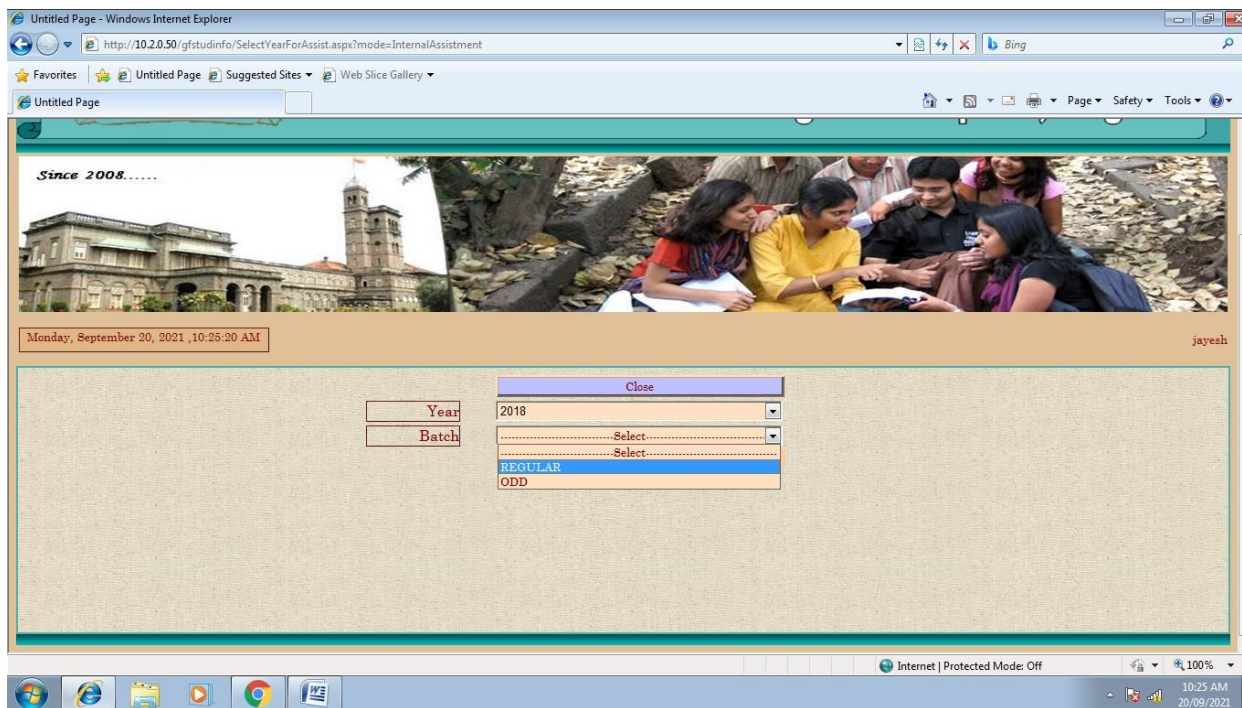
Untitled Page - Windows Internet Explorer

http://10.2.0.50/gfstudinfo/SelectYearForAssist.aspx?mode=InternalAssistment

Bing

Favorites | Untitled Page | Suggested Sites ▾ | Web Slice Gallery ▾

Untitled Page

Page ▾ Safety ▾ Tools ▾

Since 2008......

Monday, September 20, 2021 ,10:25:20 AM

jayesh

Close

Year 2018

Batch ------------------------------Select------------------------------

------------------------------Select------------------------------
REGULAR
ODD

Internet | Protected Mode: Off

100%

10:25 AM
20/09/2021